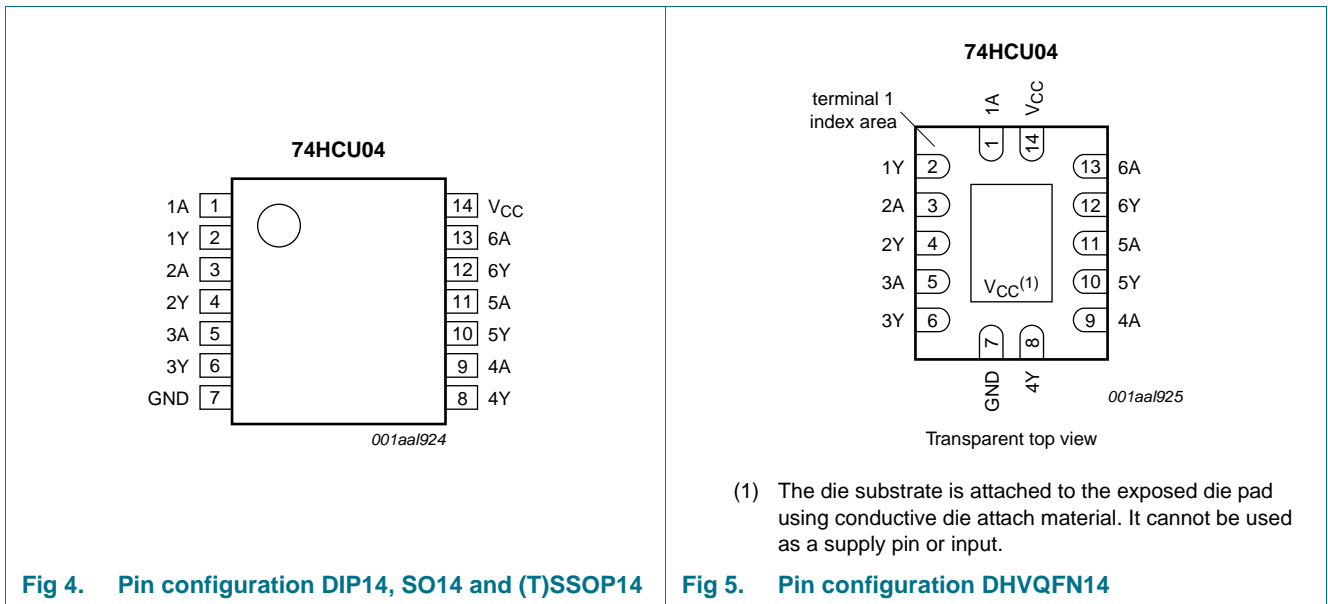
74HCU04

1A 1
1Y 2
2A 3
2Y 4
3A 5
3Y 6
GND 7

14 $V_{CC}$
13 6A
12 6Y
11 5A
10 5Y
9 4A
8 4Y

001aal924

Fig 4. Pin configuration DIP14, SO14 and (T)SSOP14

74HCU04

terminal 1 index area

1A
$V_{CC}$
1
14

1Y 2
2A 3
2Y 4
3A 5
3Y 6

13 6A
12 6Y
11 5A
10 5Y
9 4A

$V_{CC}^{(1)}$

7
8
GND
4Y

001aal925

Transparent top view

(1) The die substrate is attached to the exposed die pad using conductive die attach material. It cannot be used as a supply pin or input.

Fig 5. Pin configuration DHVQFN14